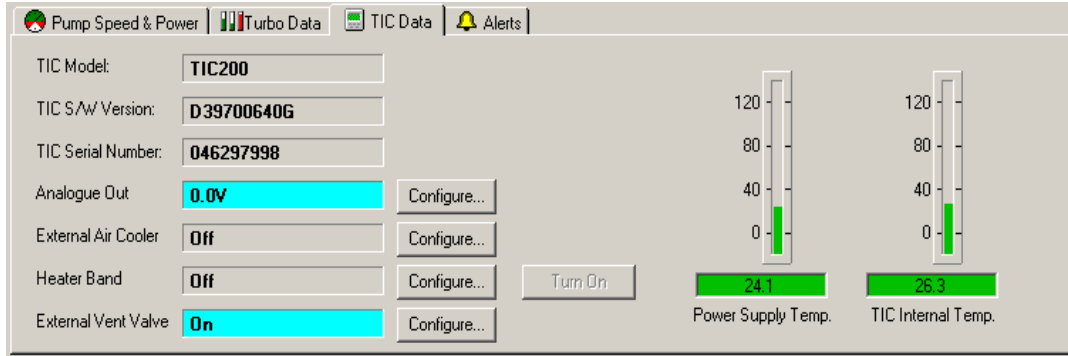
Pump Speed & Power | Turbo Data | TIC Data | Alerts

TIC Model: TIC200
TIC S/W Version: D39700640G
TIC Serial Number: 046297998
Analogue Out 0.0V Configure...
External Air Cooler Off Configure...
Heater Band Off Configure... Turn On
External Vent Valve On Configure...

120
80
40
0
24.1
Power Supply Temp.

120
80
40
0
26.3
TIC Internal Temp.